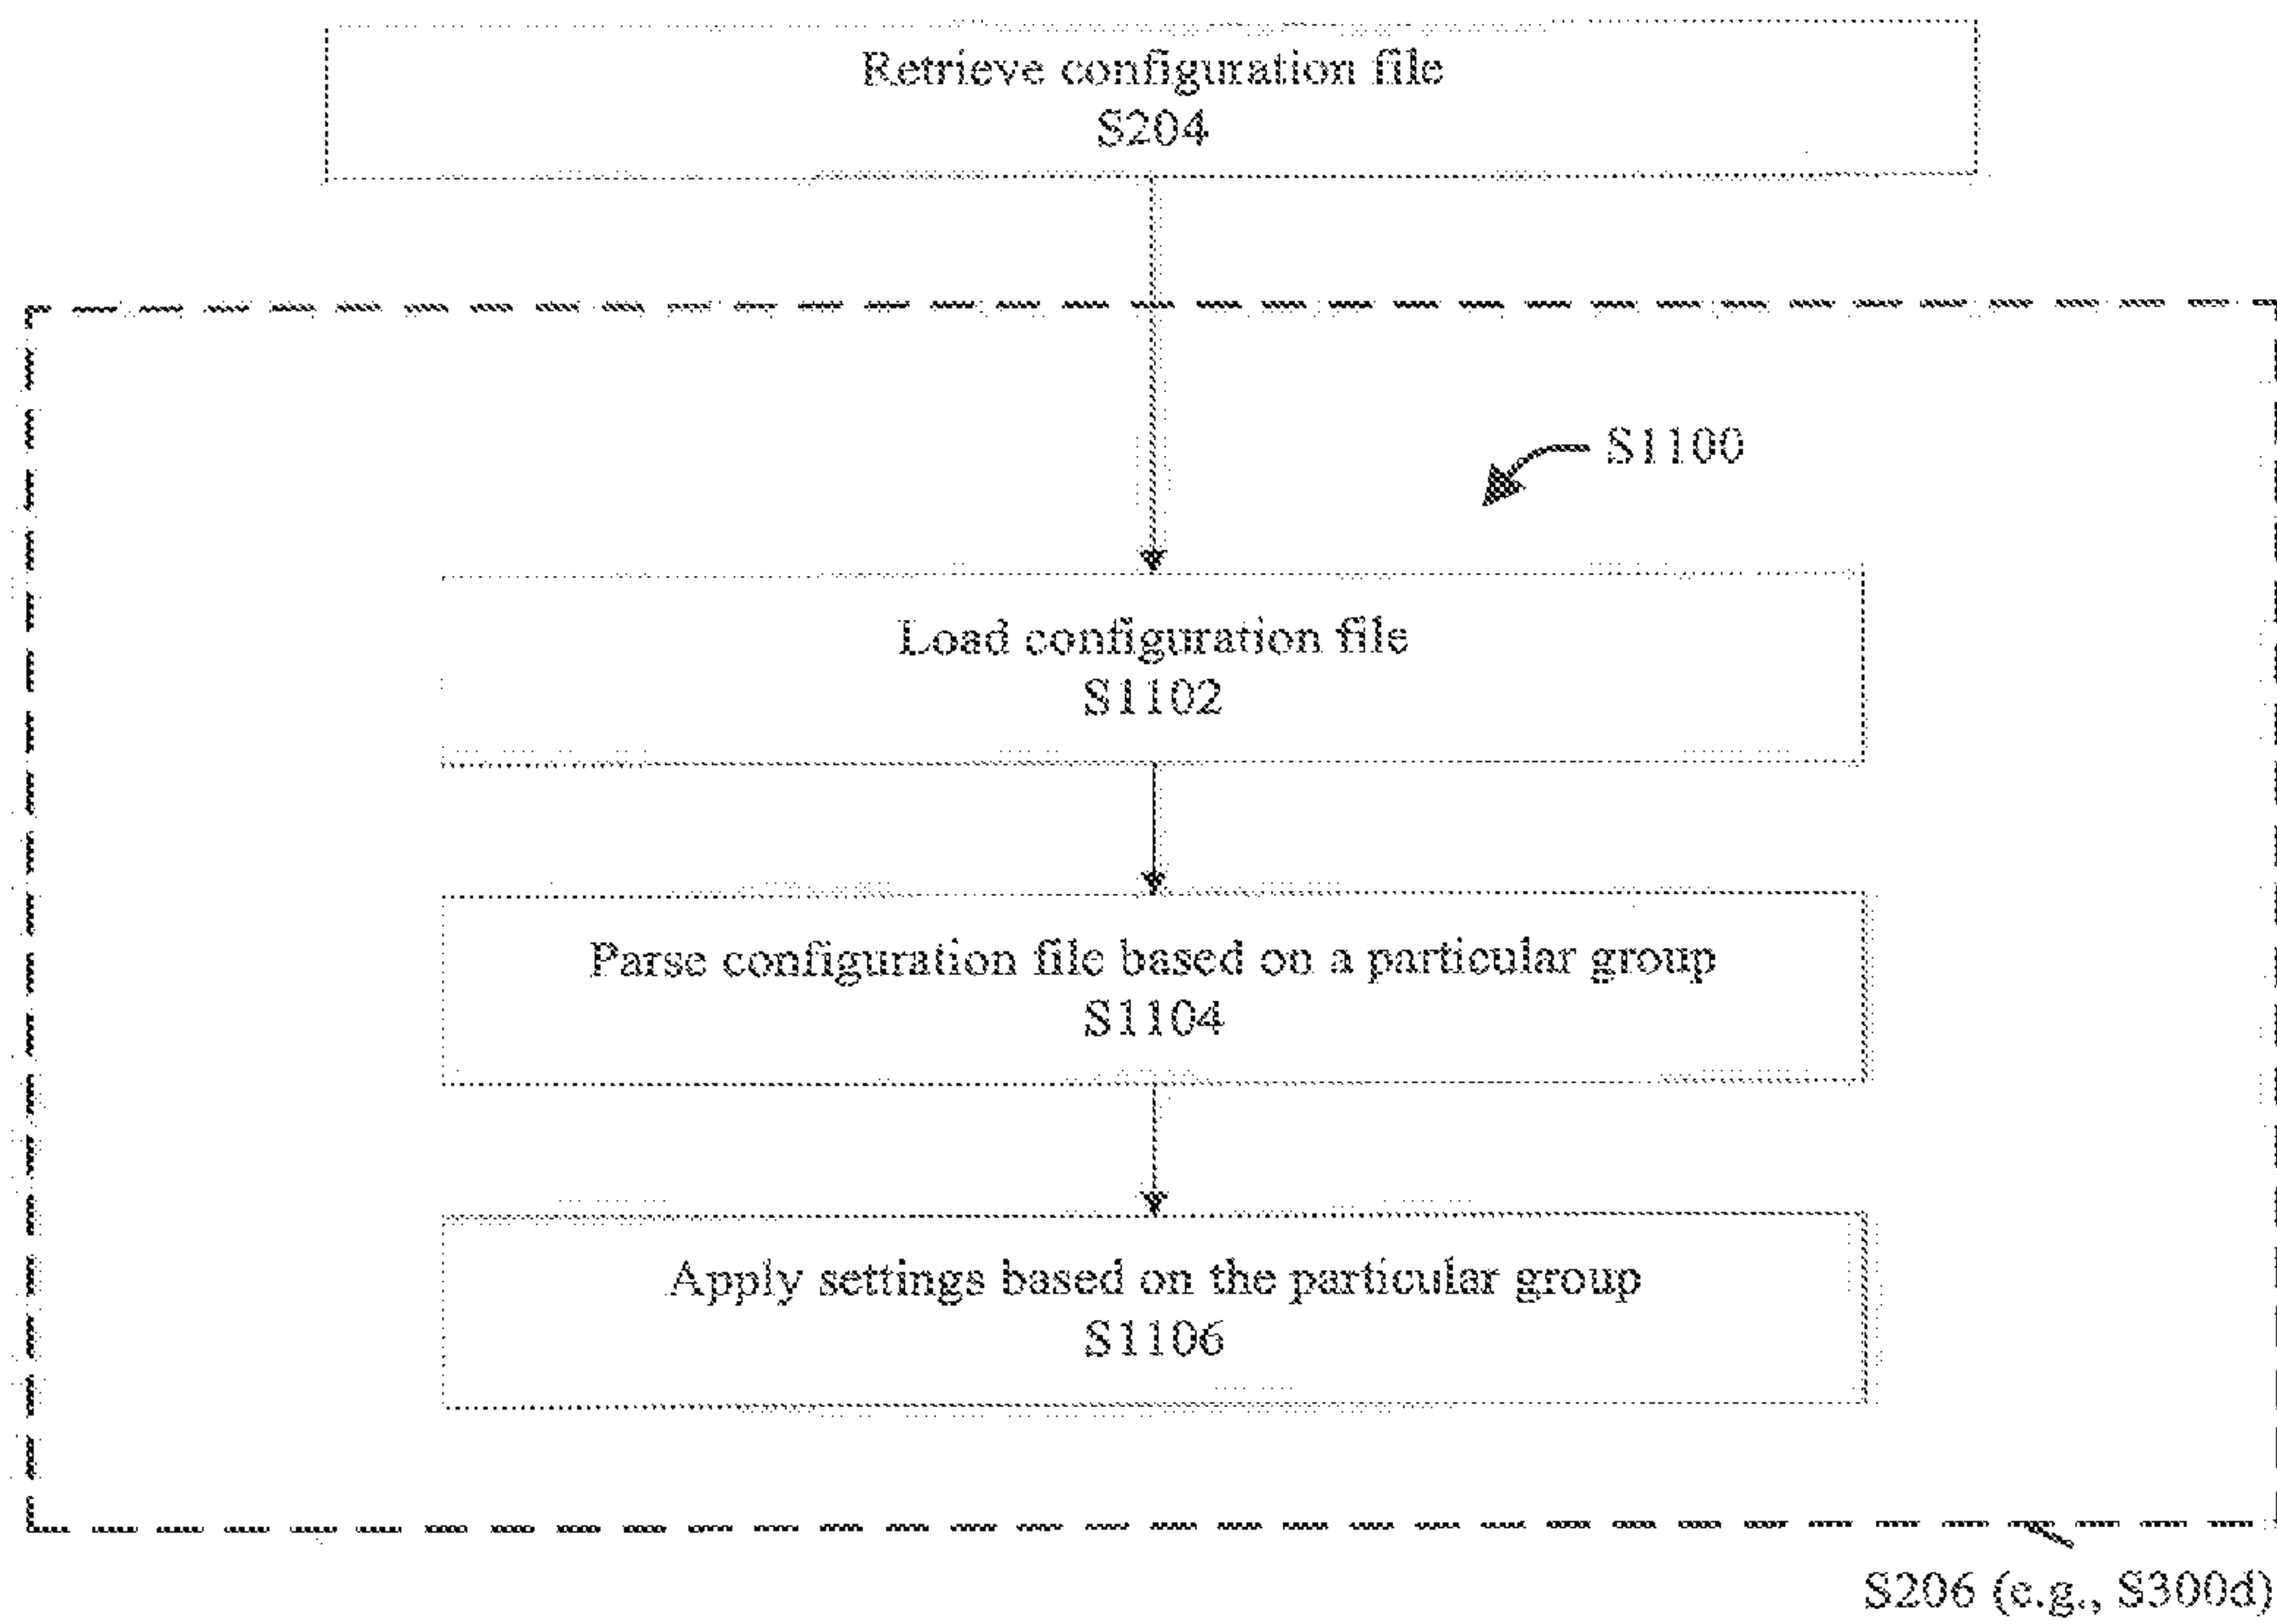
Retrieve configuration file
S204

S1100

Load configuration file
S1102

Parse configuration file based on a particular group
S1104

Apply settings based on the particular group
S1106

S206 (e.g., S300d)